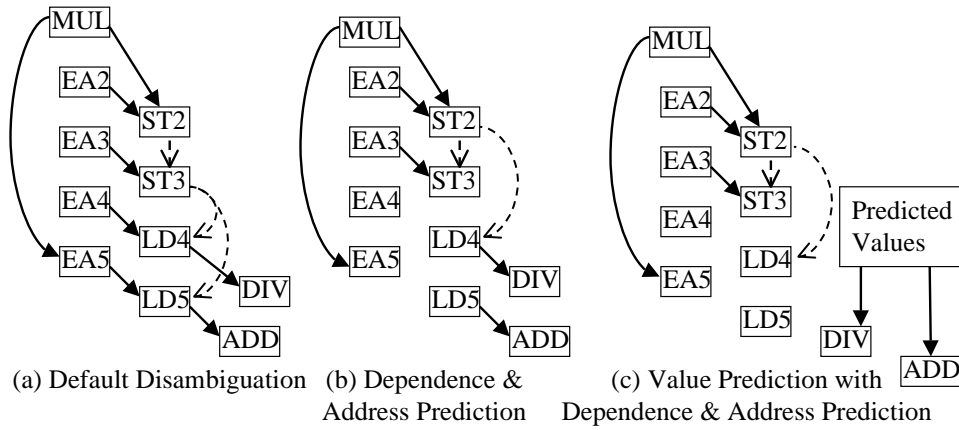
MUL
EA2
ST2
EA3
ST3
EA4
LD4
EA5
DIV
LD5
ADD
(a) Default Disambiguation

MUL
EA2
ST2
EA3
ST3
EA4
EA5
LD4
DIV
LD5
ADD
(b) Dependence & Address Prediction

MUL
EA2
ST2
EA3
ST3
EA4
EA5
LD4
LD5
Predicted Values
DIV
ADD
(c) Value Prediction with Dependence & Address Prediction